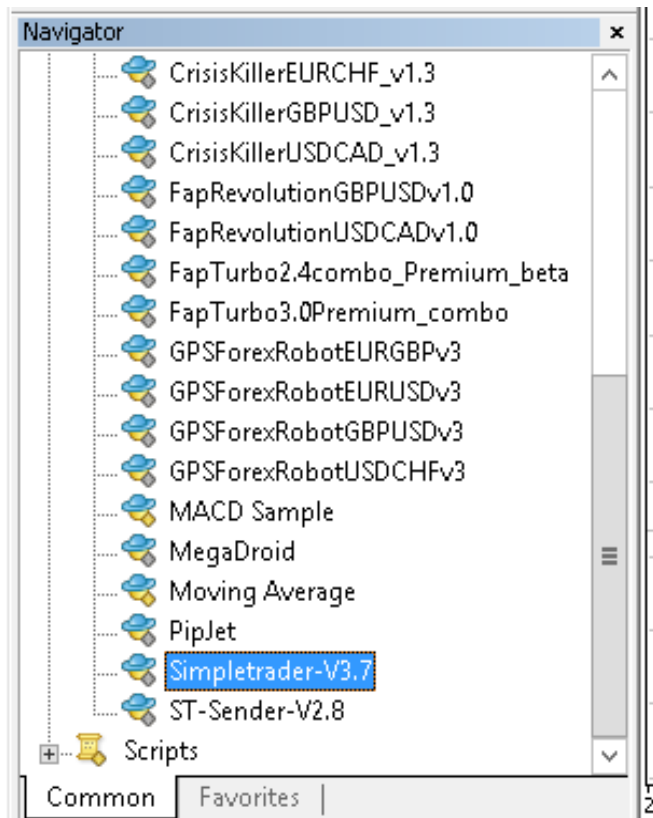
Navigator ×

CrisisKillerEURCHF_v1.3
CrisisKillerGBPUSD_v1.3
CrisisKillerUSDCAD_v1.3
FapRevolutionGBPUSDv1.0
FapRevolutionUSDCADv1.0
FapTurbo2.4combo_Premium_beta
FapTurbo3.0Premium_combo
GPSForexRobotEURGBPv3
GPSForexRobotEURUSDv3
GPSForexRobotGBPUSDv3
GPSForexRobotUSDCHFv3
MACD Sample
MegaDroid
Moving Average
PipJet
Simpletrader-V3.7
ST-Sender-V2.8
Scripts

Common | Favorites |